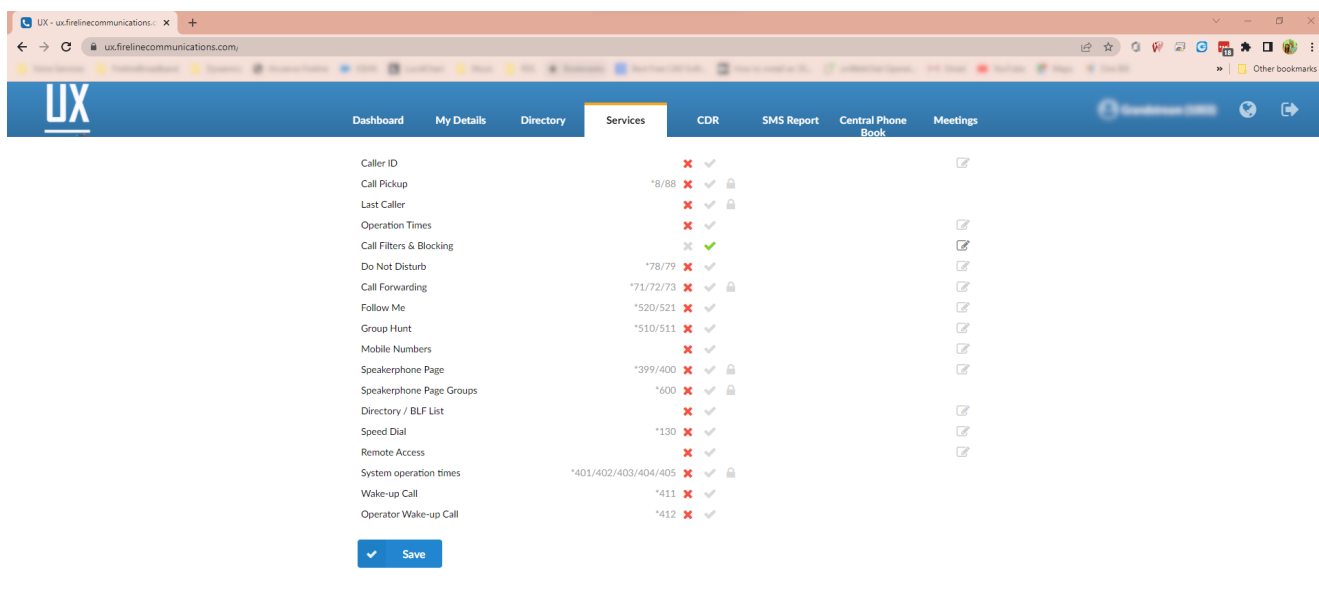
UX - ux.firelinecommunications.c

ux.firelinecommunications.com/

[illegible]

Other bookmarks

UX

Dashboard My Details Directory Services CDR SMS Report Central Phone Book Meetings

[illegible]

Caller ID
Call Pickup *8/88
Last Caller
Operation Times
Call Filters & Blocking
Do Not Disturb *78/79
Call Forwarding *71/72/73
Follow Me *520/521
Group Hunt *510/511
Mobile Numbers
Speakerphone Page *399/400
Speakerphone Page Groups *600
Directory / BLF List
Speed Dial *130
Remote Access
System operation times *401/402/403/404/405
Wake-up Call *411
Operator Wake-up Call *412

Save